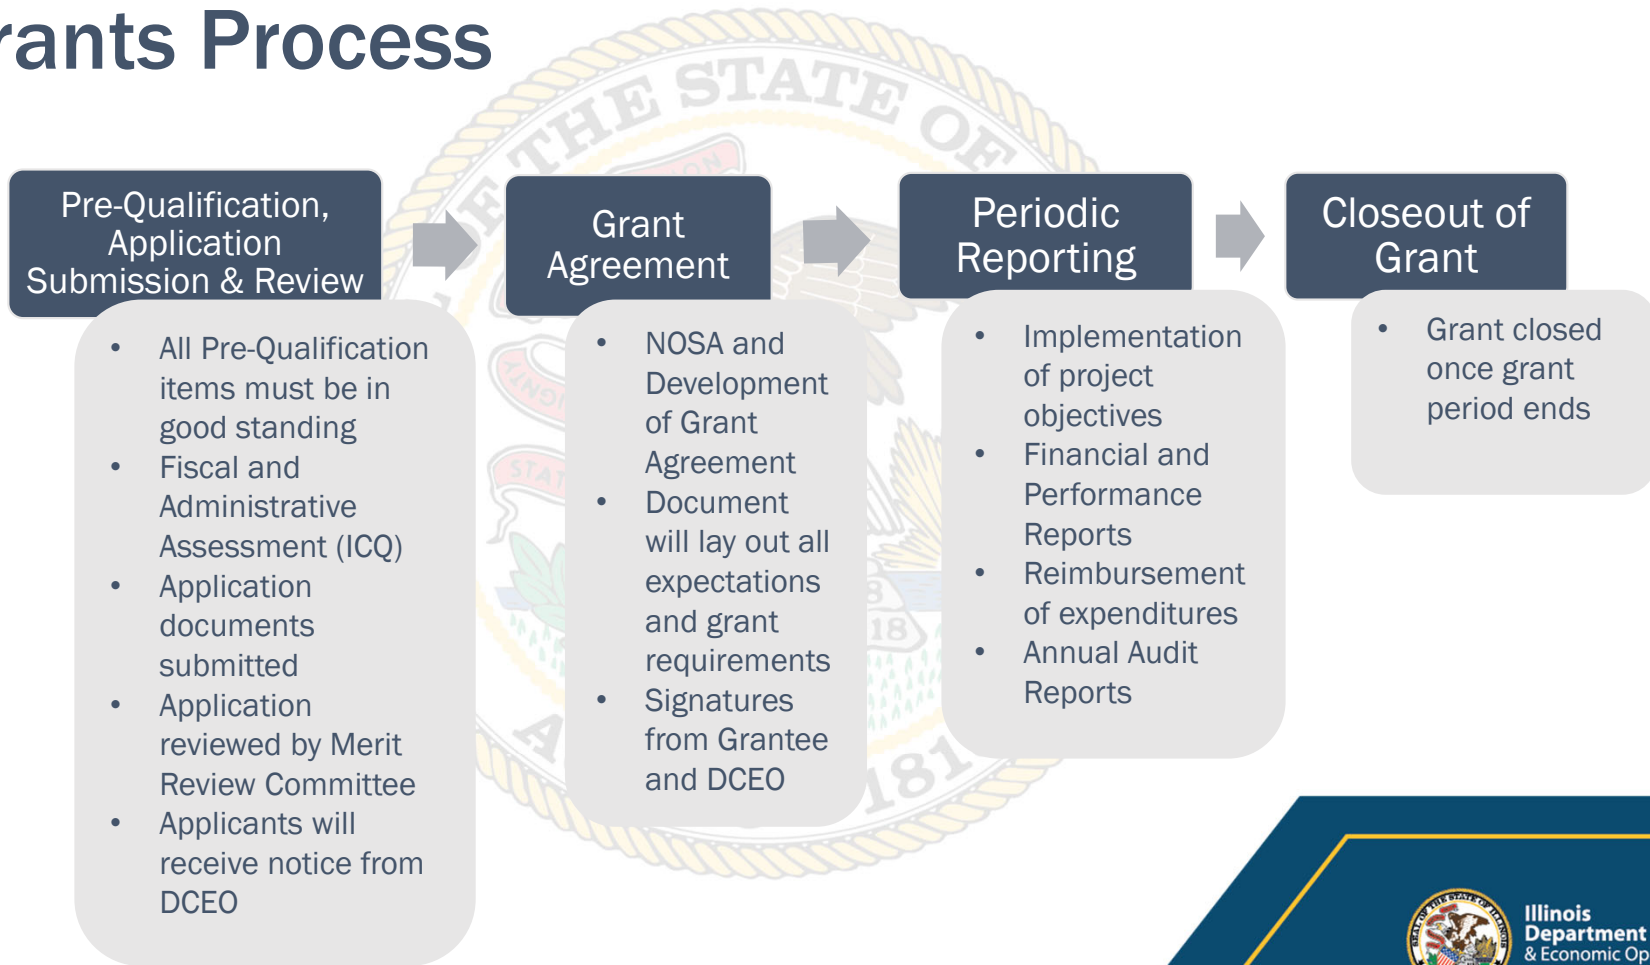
rants Process

Pre-Qualification, Application Submission & Review

- All Pre-Qualification items must be in good standing
- Fiscal and Administrative Assessment (ICQ)
- Application documents submitted
- Application reviewed by Merit Review Committee
- Applicants will receive notice from DCEO

Grant Agreement

- NOSA and Development of Grant Agreement
- Document will lay out all expectations and grant requirements
- Signatures from Grantee and DCEO

Periodic Reporting

- Implementation of project objectives
- Financial and Performance Reports
- Reimbursement of expenditures
- Annual Audit Reports

Closeout of Grant

- Grant closed once grant period ends

Illinois Department & Economic Op